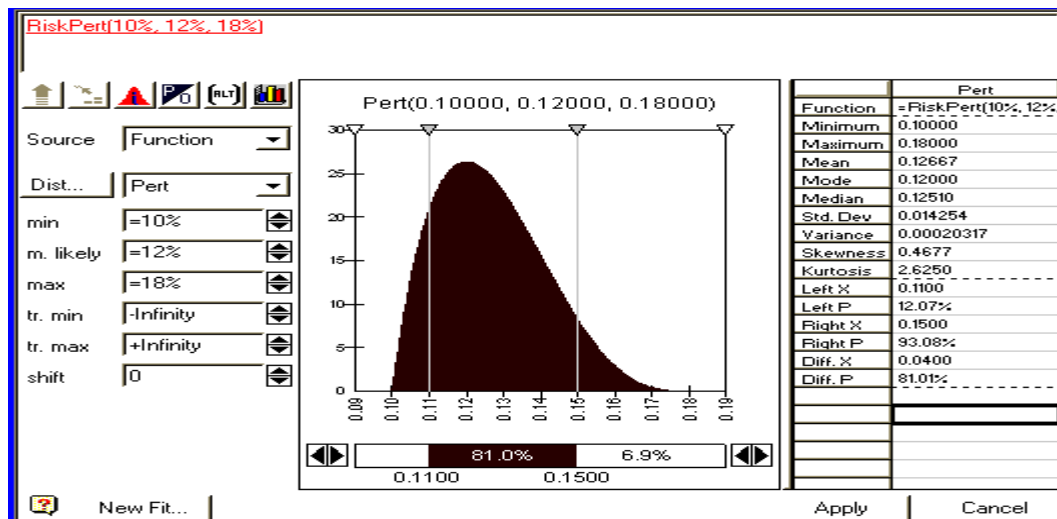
RiskPert(10%, 12%, 18%)

Source Function
Dist... Pert
min =10%
m. likely =12%
max =18%
tr. min -Infinity
tr. max +Infinity
shift 0

Pert(0.10000, 0.12000, 0.18000)

30
25
20
15
10
5
0

0.09 0.10 0.11 0.12 0.13 0.14 0.15 0.16 0.17 0.18 0.19

81.0% 6.9%
0.1100 0.1500

| | Pert |
|---|---|
| Function | =RiskPert(10%, 12% |
| Minimum | 0.10000 |
| Maximum | 0.18000 |
| Mean | 0.12667 |
| Mode | 0.12000 |
| Median | 0.12510 |
| Std. Dev | 0.014254 |
| Variance | 0.00020317 |
| Skewness | 0.4677 |
| Kurtosis | 2.6250 |
| Left X | 0.1100 |
| Left P | 12.07% |
| Right X | 0.1500 |
| Right P | 93.08% |
| Diff. X | 0.0400 |
| Diff. P | 81.01% |

New Fit...
Apply
Cancel